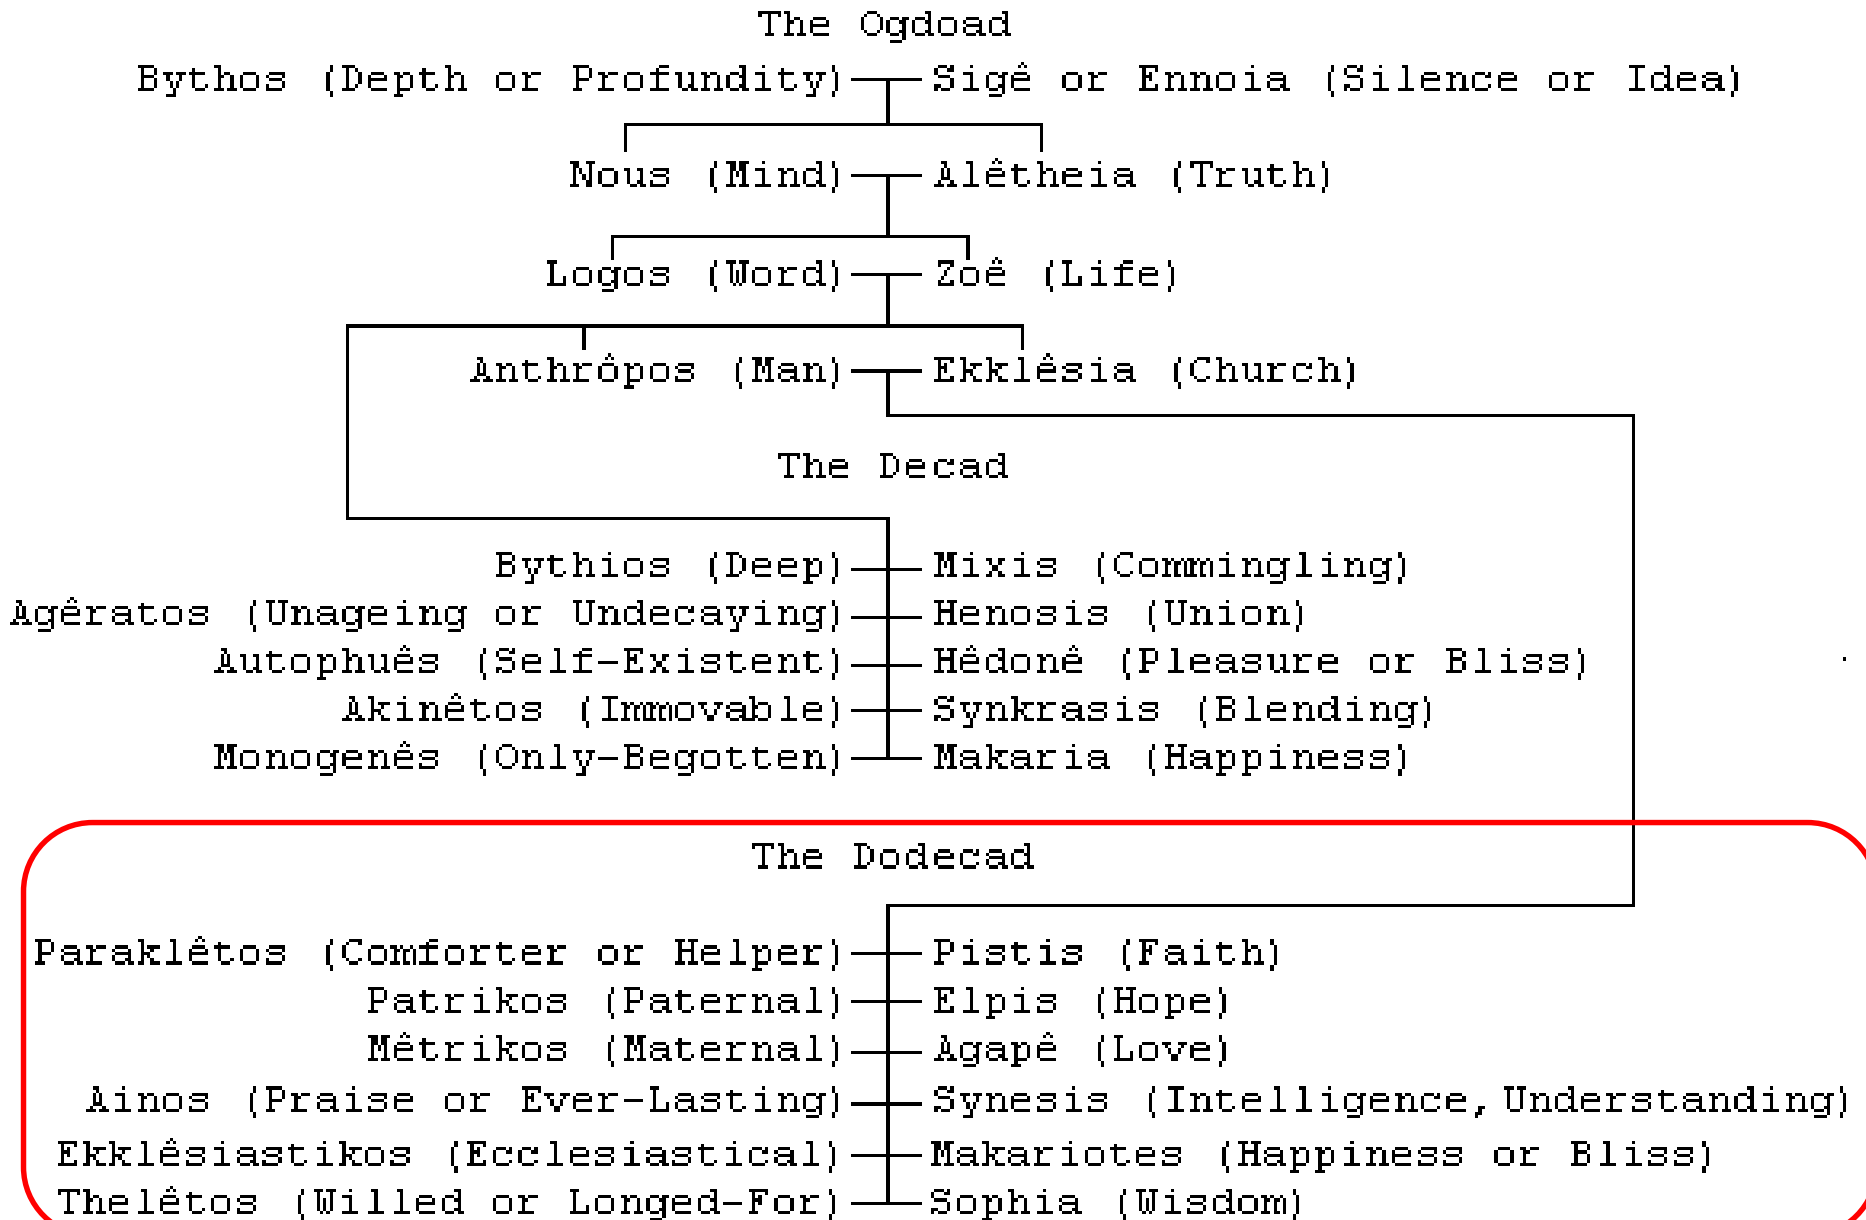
The Ogdoad

Bythos (Depth or Profundity) Sigê or Ennoia (Silence or Idea)

Nous (Mind) Alêtheia (Truth)

Logos (Word) Zoê (Life)

Anthrôpos (Man) Ekklêsia (Church)

The Decad

Bythios (Deep) Mixis (Commingling)
Agêratos (Unageing or Undecaying) Henosis (Union)
Autophuês (Self-Existent) Hêdonê (Pleasure or Bliss)
Akinêtos (Immovable) Synkrasis (Blending)
Monogenês (Only-Begotten) Makaria (Happiness)

The Dodecad

Paraklêtos (Comforter or Helper) Pistis (Faith)
Patrikos (Paternal) Elpis (Hope)
Mêtrikos (Maternal) Agapê (Love)
Ainos (Praise or Ever-Lasting) Synesis (Intelligence, Understanding)
Ekklêsiastikos (Ecclesiastical) Makariotes (Happiness or Bliss)
Thelêtos (Willed or Longed-For) Sophia (Wisdom)